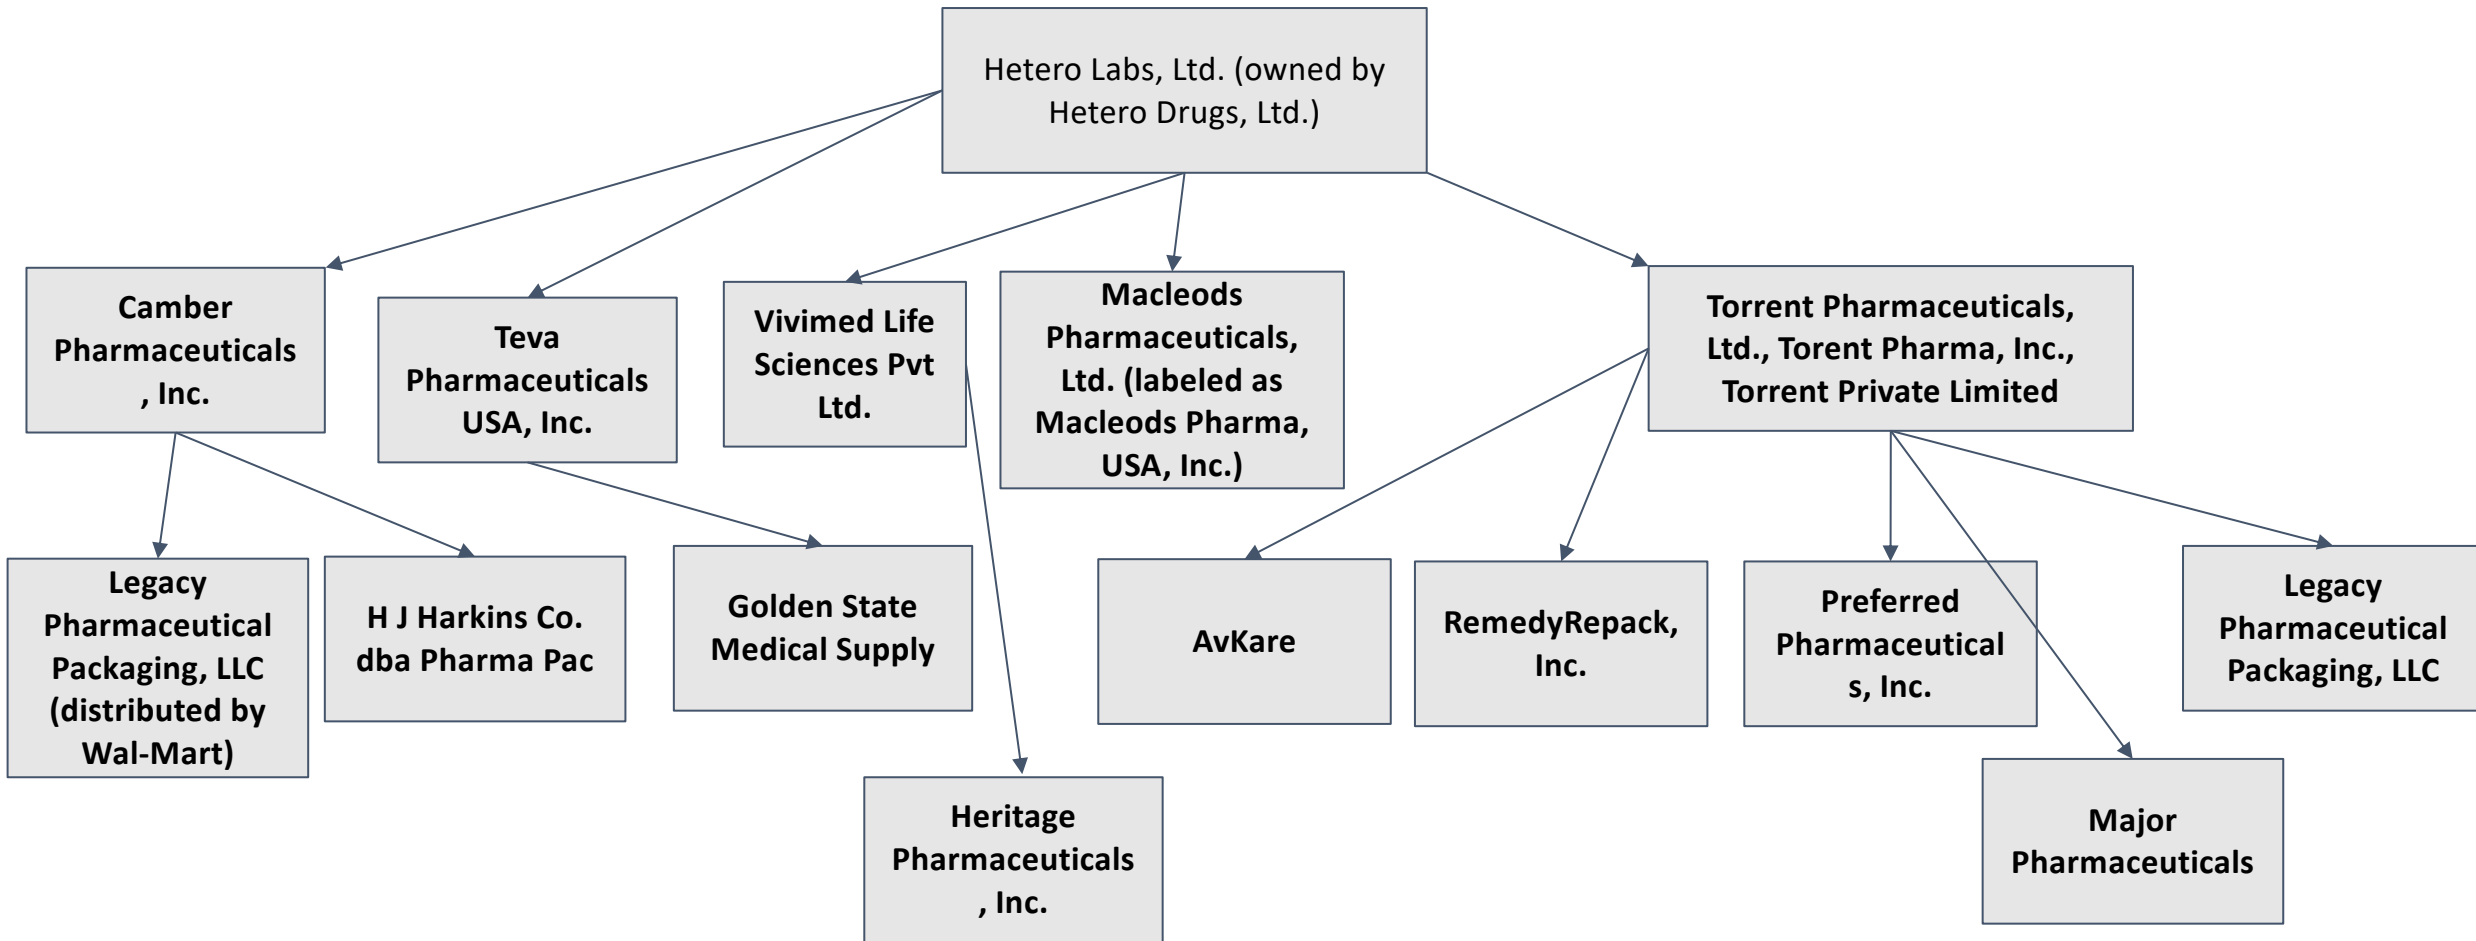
Hetero Labs, Ltd. (owned by Hetero Drugs, Ltd.)

Camber Pharmaceuticals, Inc.

Teva Pharmaceuticals USA, Inc.

Vivimed Life Sciences Pvt Ltd.

Macleods Pharmaceuticals, Ltd. (labeled as Macleods Pharma, USA, Inc.)

Torrent Pharmaceuticals, Ltd., Torent Pharma, Inc., Torrent Private Limited

Legacy Pharmaceutical Packaging, LLC (distributed by Wal-Mart)

H J Harkins Co. dba Pharma Pac

Golden State Medical Supply

AvKare

RemedyRepack, Inc.

Preferred Pharmaceuticals, Inc.

Legacy Pharmaceutical Packaging, LLC

Heritage Pharmaceuticals, Inc.

Major Pharmaceuticals